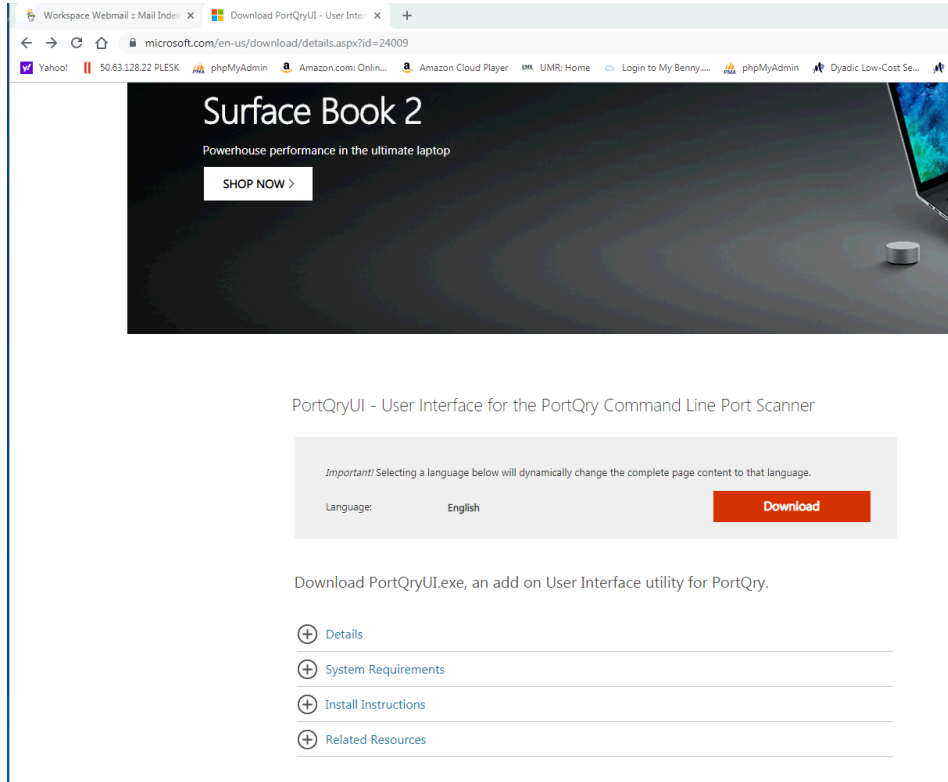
Workspace Webmail :: Mail Inde ×
Download PortQryUI - User Inter ×
+

microsoft.com/en-us/download/details.aspx?id=24009

Yahoo! 50.63.128.22 PLESK phpMyAdmin Amazon.com: Onlin... Amazon Cloud Player UMR: Home Login to My Benny.... phpMyAdmin Dyadic Low-Cost Se...

Surface Book 2

Powerhouse performance in the ultimate laptop

SHOP NOW >

PortQryUI - User Interface for the PortQry Command Line Port Scanner

Important! Selecting a language below will dynamically change the complete page content to that language.

Language: English

Download

Download PortQryUI.exe, an add on User Interface utility for PortQry.

Details

System Requirements

Install Instructions

Related Resources